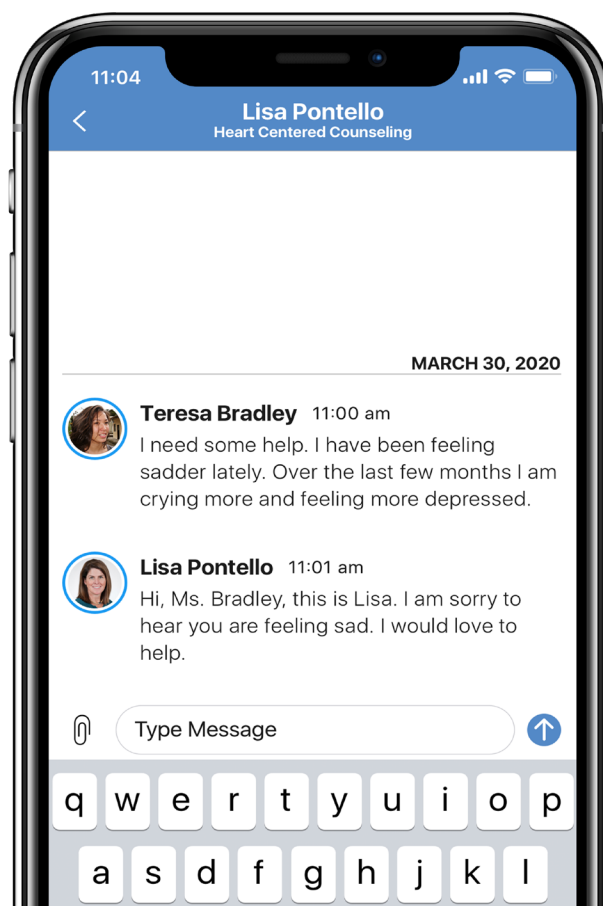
11:04

<

Lisa Pontello
Heart Centered Counseling

MARCH 30, 2020

Teresa Bradley 11:00 am
I need some help. I have been feeling sadder lately. Over the last few months I am crying more and feeling more depressed.

Lisa Pontello 11:01 am
Hi, Ms. Bradley, this is Lisa. I am sorry to hear you are feeling sad. I would love to help.

Type Message

q w e r t y u i o p
a s d f g h j k l